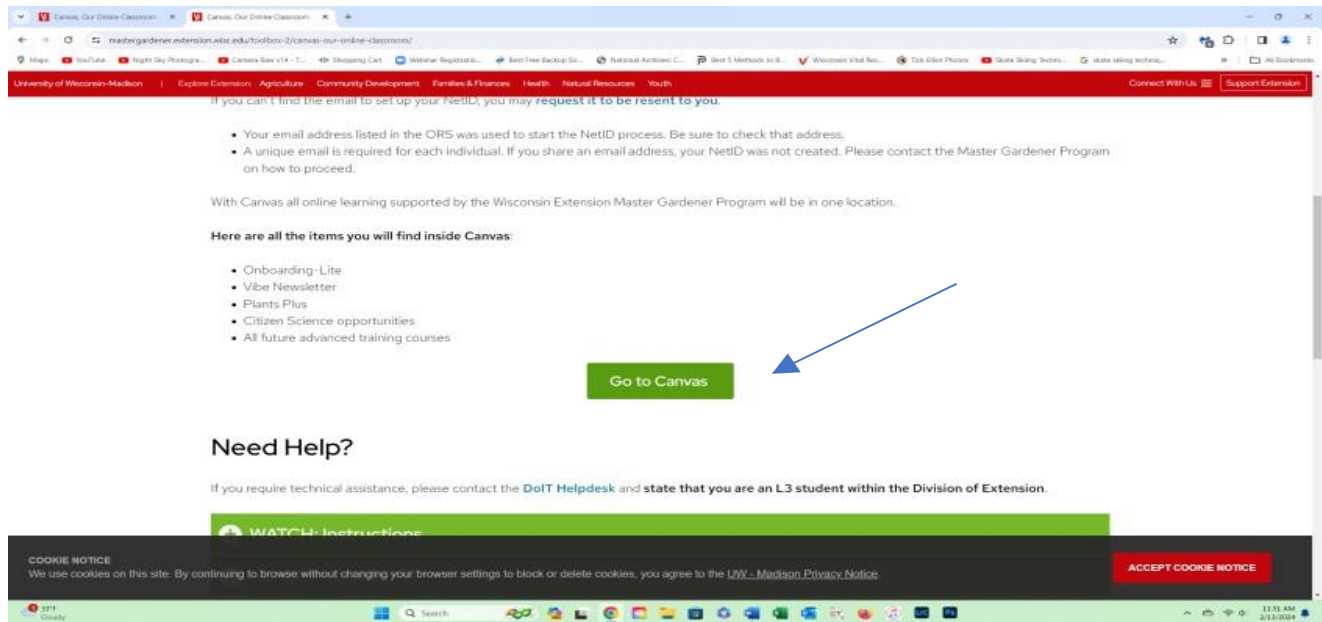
Canvas, Our Online Classroom × Canvas, Our Online Classroom × +

mastergardener.extension.wisc.edu/toolbox-2/canvas-our-online-classroom/

Maps YouTube Night Sky Photogra... Camera Raw v14 - T... Shopping Cart Webinar Registratio... Best Free Backup So... National Archives: C... Best 5 Methods to B... Wisconsin Vital Rec... Tick Bite Photos State Skiing Techni... state skiing techniq... All Bookmarks

University of Wisconsin-Madison | Explore Extension Agriculture Community Development Families & Finances Health Natural Resources Youth Connect With Us Support Extension

If you can't find the email to set up your NetID, you may request it to be resent to you.

- Your email address listed in the ORS was used to start the NetID process. Be sure to check that address.
- A unique email is required for each individual. If you share an email address, your NetID was not created. Please contact the Master Gardener Program on how to proceed.

With Canvas all online learning supported by the Wisconsin Extension Master Gardener Program will be in one location.

Here are all the items you will find inside Canvas:

- Onboarding-Lite
- Vibe Newsletter
- Plants Plus
- Citizen Science opportunities
- All future advanced training courses

Go to Canvas

Need Help?

If you require technical assistance, please contact the DoIT Helpdesk and state that you are an L3 student within the Division of Extension.

WATCH: Instructions

COOKIE NOTICE
We use cookies on this site. By continuing to browse without changing your browser settings to block or delete cookies, you agree to the UW - Madison Privacy Notice.

ACCEPT COOKIE NOTICE

37°F Cloudy Search 11:51 AM 2/13/2024